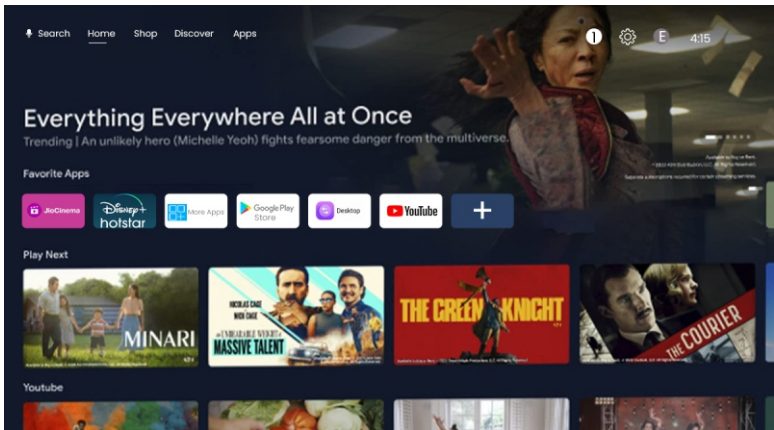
Search Home Shop Discover Apps

E 4:15

Everything Everywhere All at Once

Trending | An unlikely hero (Michelle Yeoh) fights fearsome danger from the multiverse.

Favorite Apps

JioCinema

Disney+ hotstar

More Apps

Google Play Store

Desktop

YouTube

+

Play Next

MINARI

NICOLAS CAGE PEDRO PASCAL THE UNBEARABLE WEIGHT OF MASSIVE TALENT

THE GREEN KNIGHT

THE COURIER

Youtube